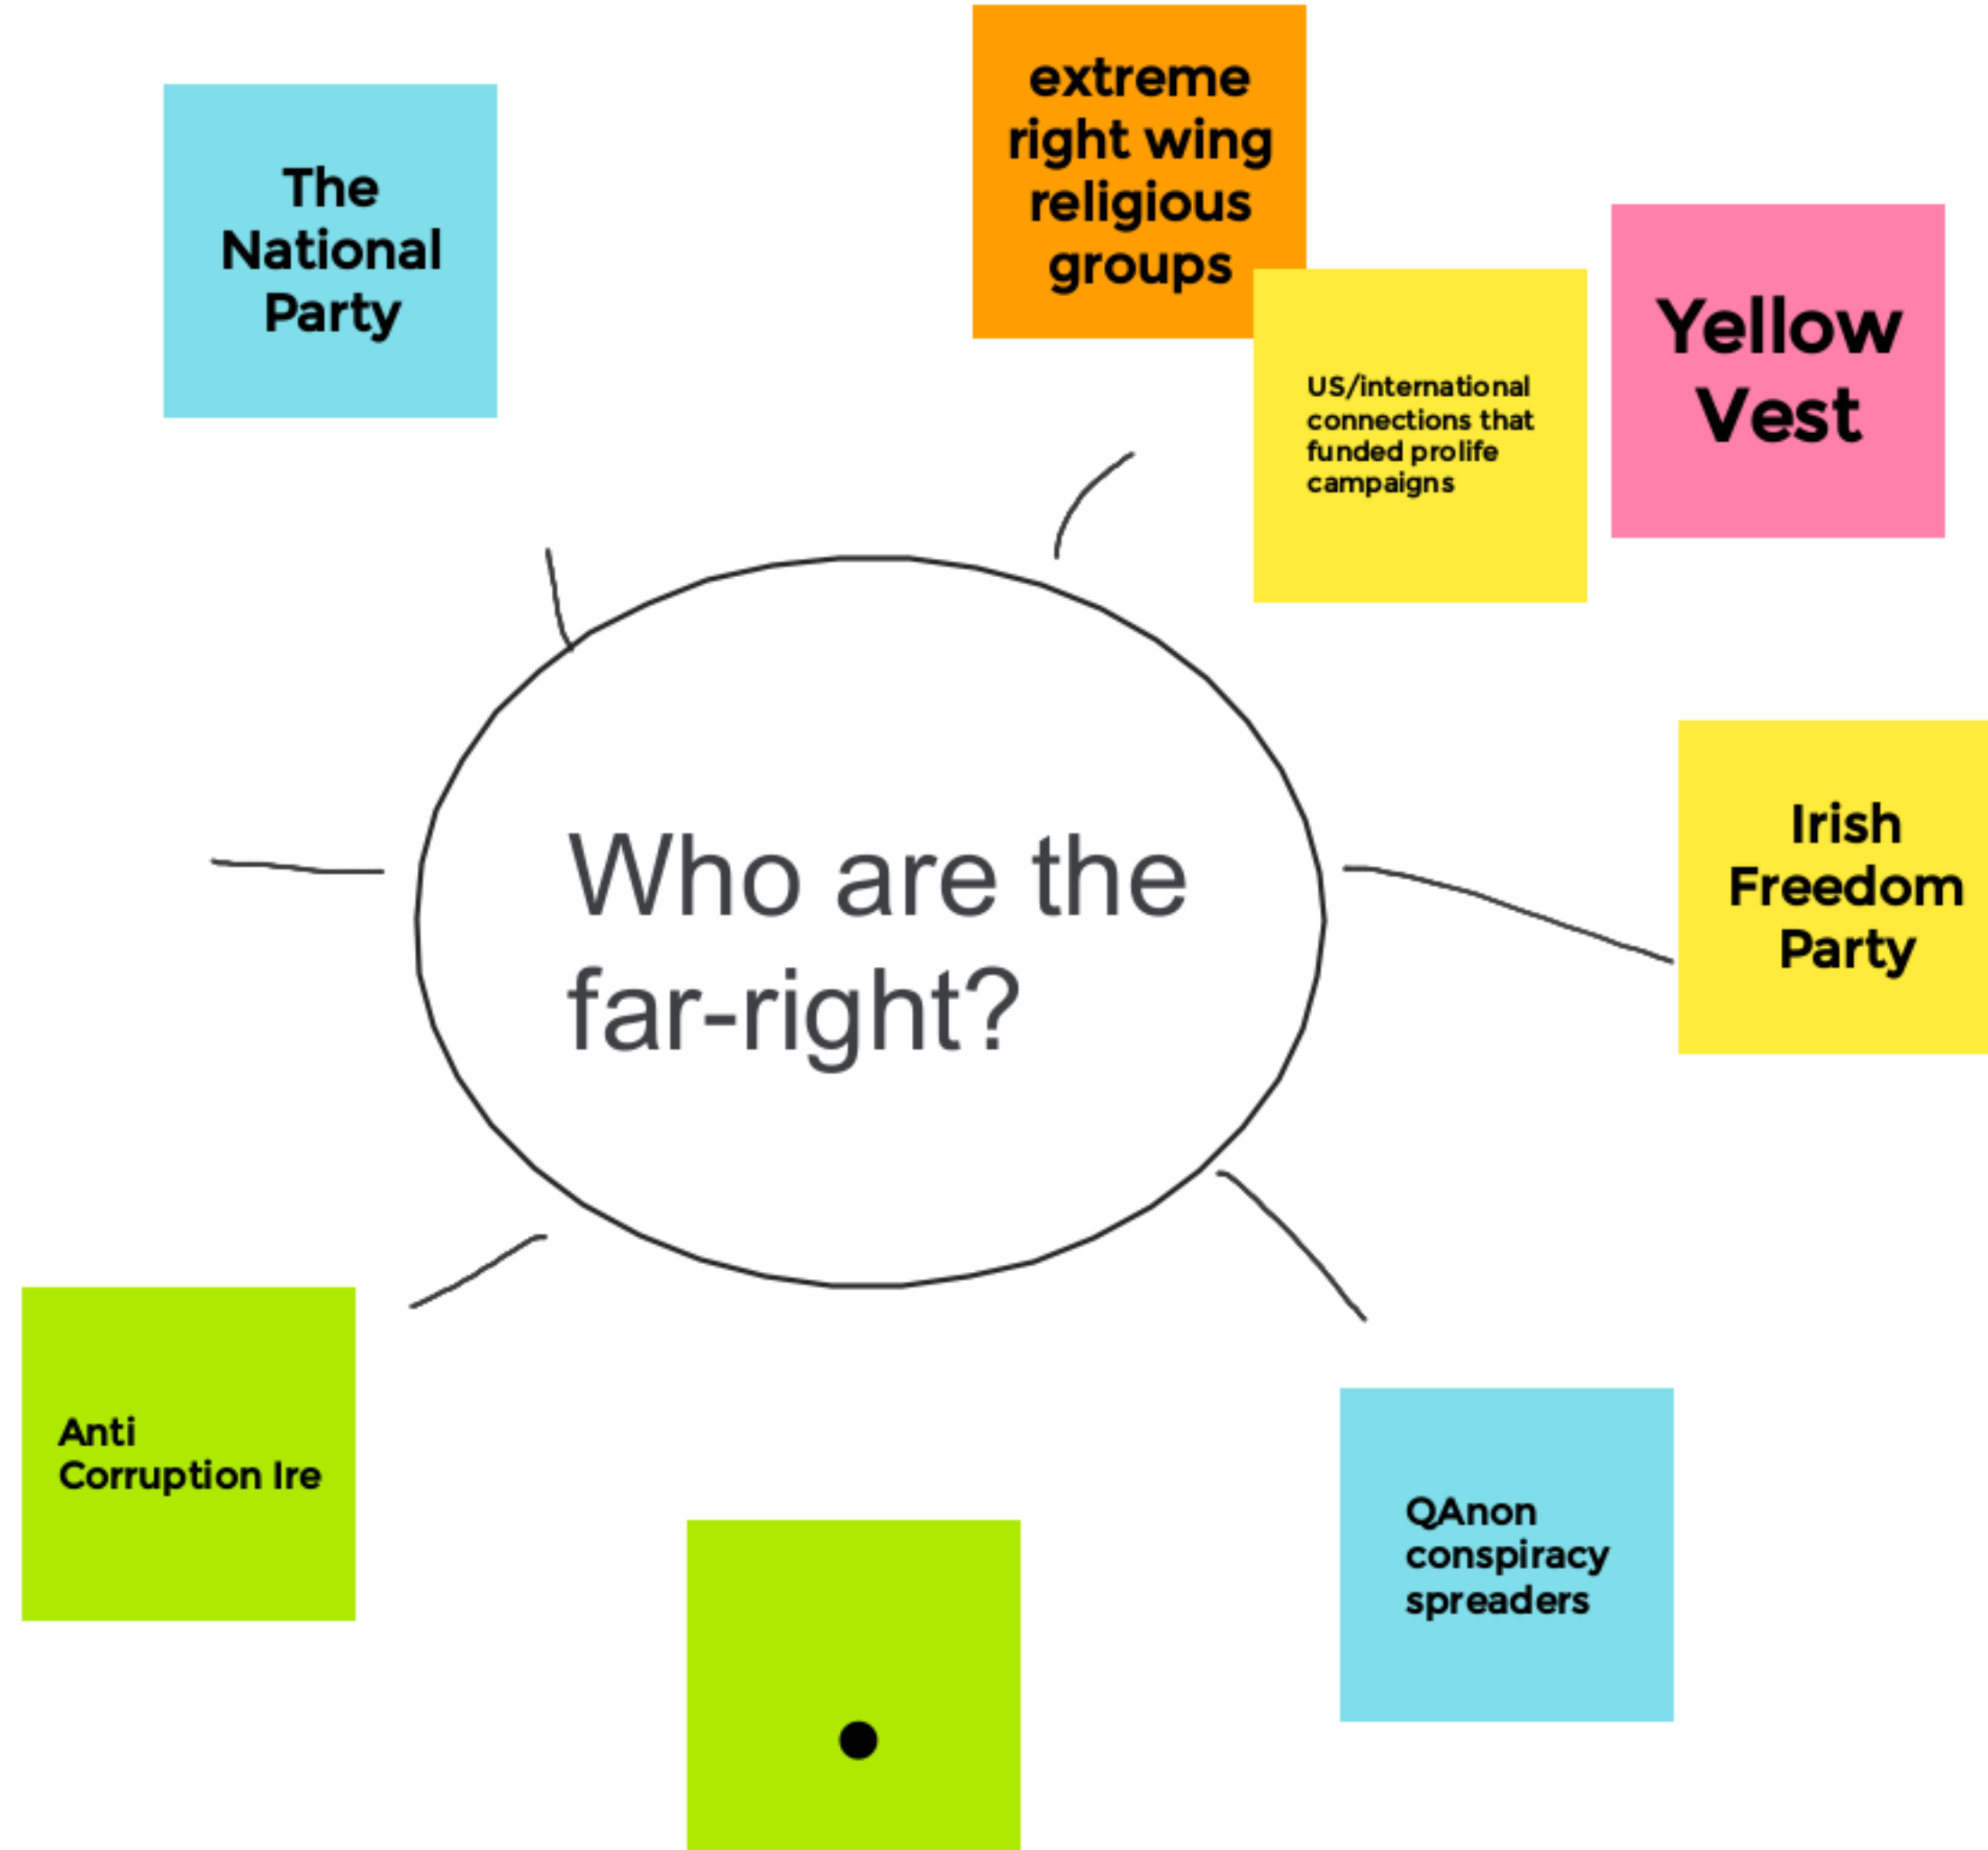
The National Party

extreme right wing religious groups

US/international connections that funded prolife campaigns

Yellow Vest

Who are the far-right?

Irish Freedom Party

Anti Corruption Ire

QAnon conspiracy spreaders